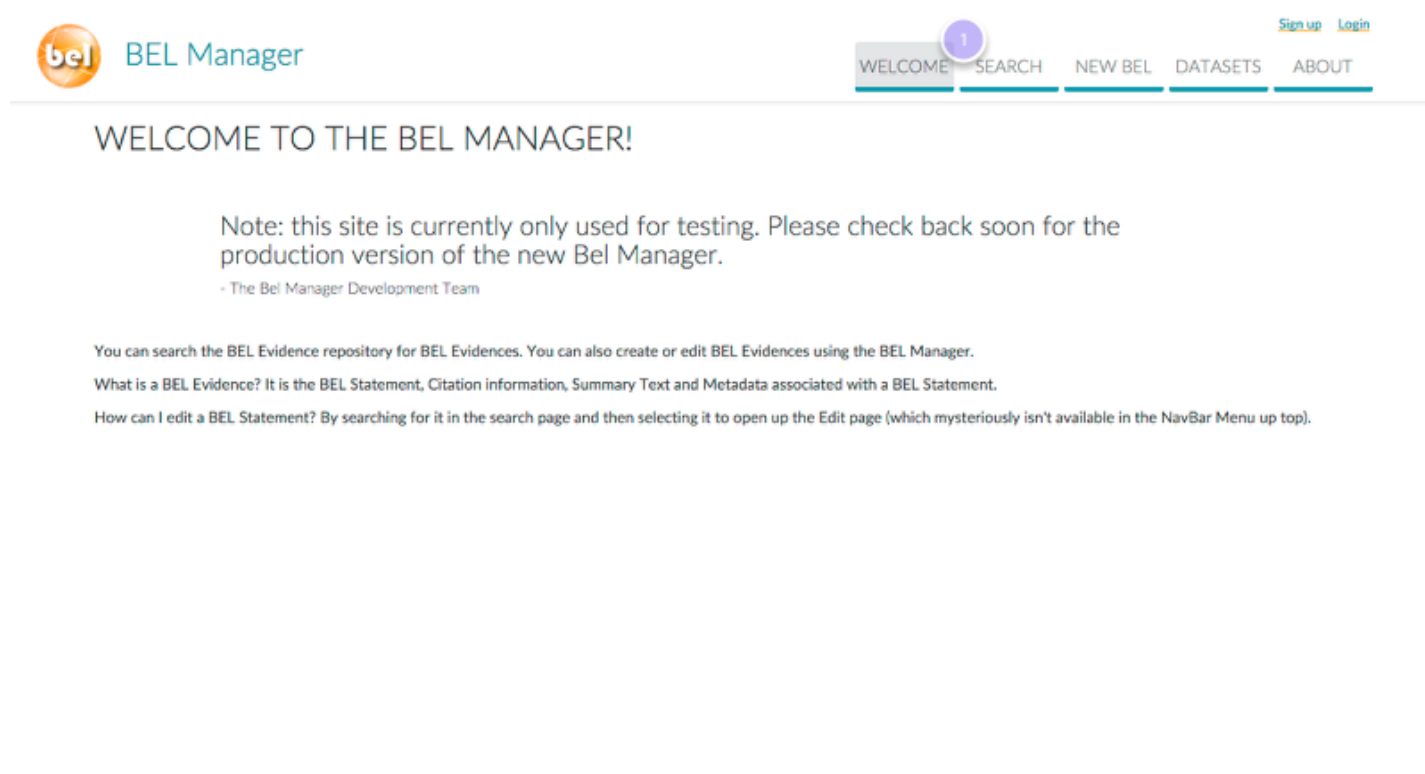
bel BEL Manager

Sign up Login

1

WELCOME SEARCH NEW BEL DATASETS ABOUT

WELCOME TO THE BEL MANAGER!

Note: this site is currently only used for testing. Please check back soon for the production version of the new Bel Manager.

- The Bel Manager Development Team

You can search the BEL Evidence repository for BEL Evidences. You can also create or edit BEL Evidences using the BEL Manager.

What is a BEL Evidence? It is the BEL Statement, Citation information, Summary Text and Metadata associated with a BEL Statement.

How can I edit a BEL Statement? By searching for it in the search page and then selecting it to open up the Edit page (which mysteriously isn't available in the NavBar Menu up top).